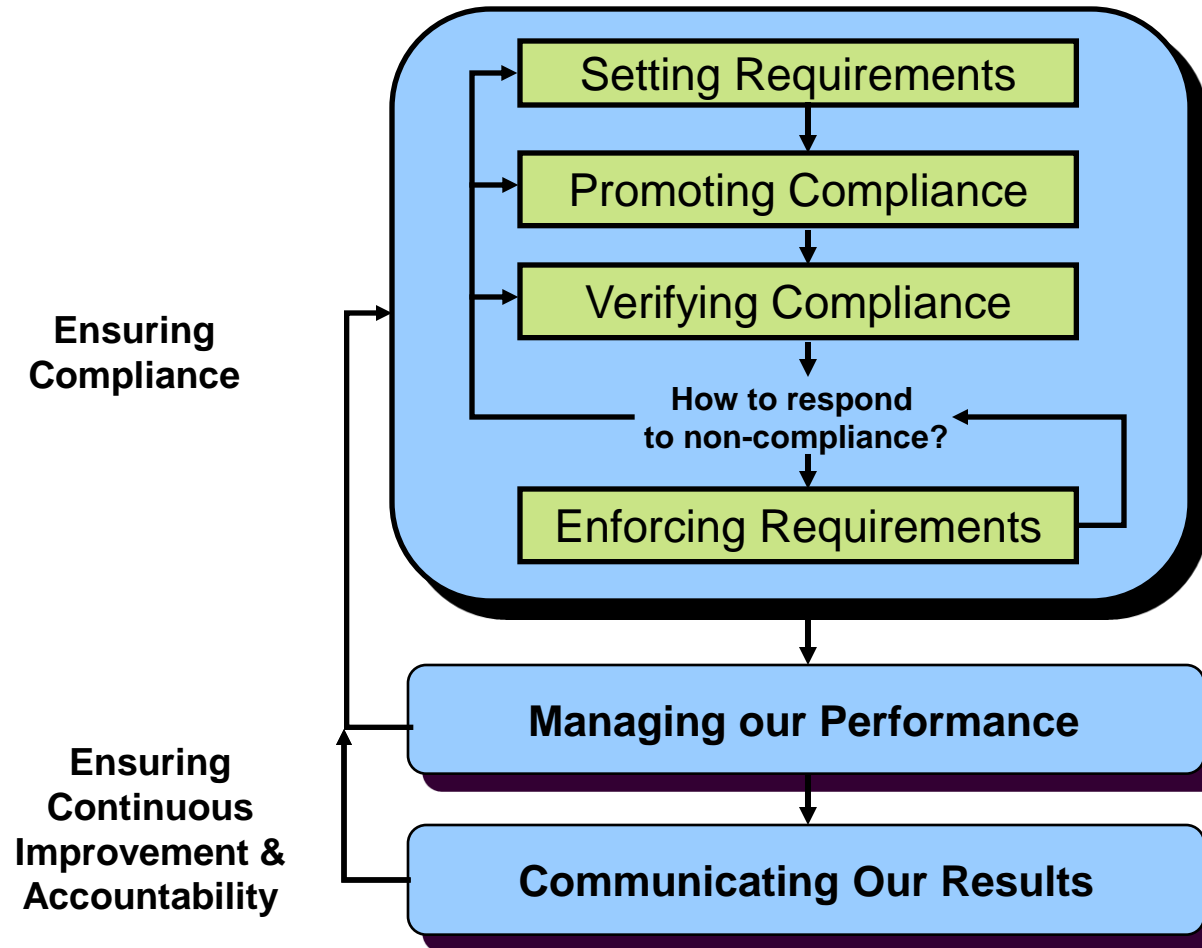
Ensuring Compliance

Setting Requirements

Promoting Compliance

Verifying Compliance

How to respond to non-compliance?

Enforcing Requirements

Ensuring Continuous Improvement & Accountability

Managing our Performance

Communicating Our Results